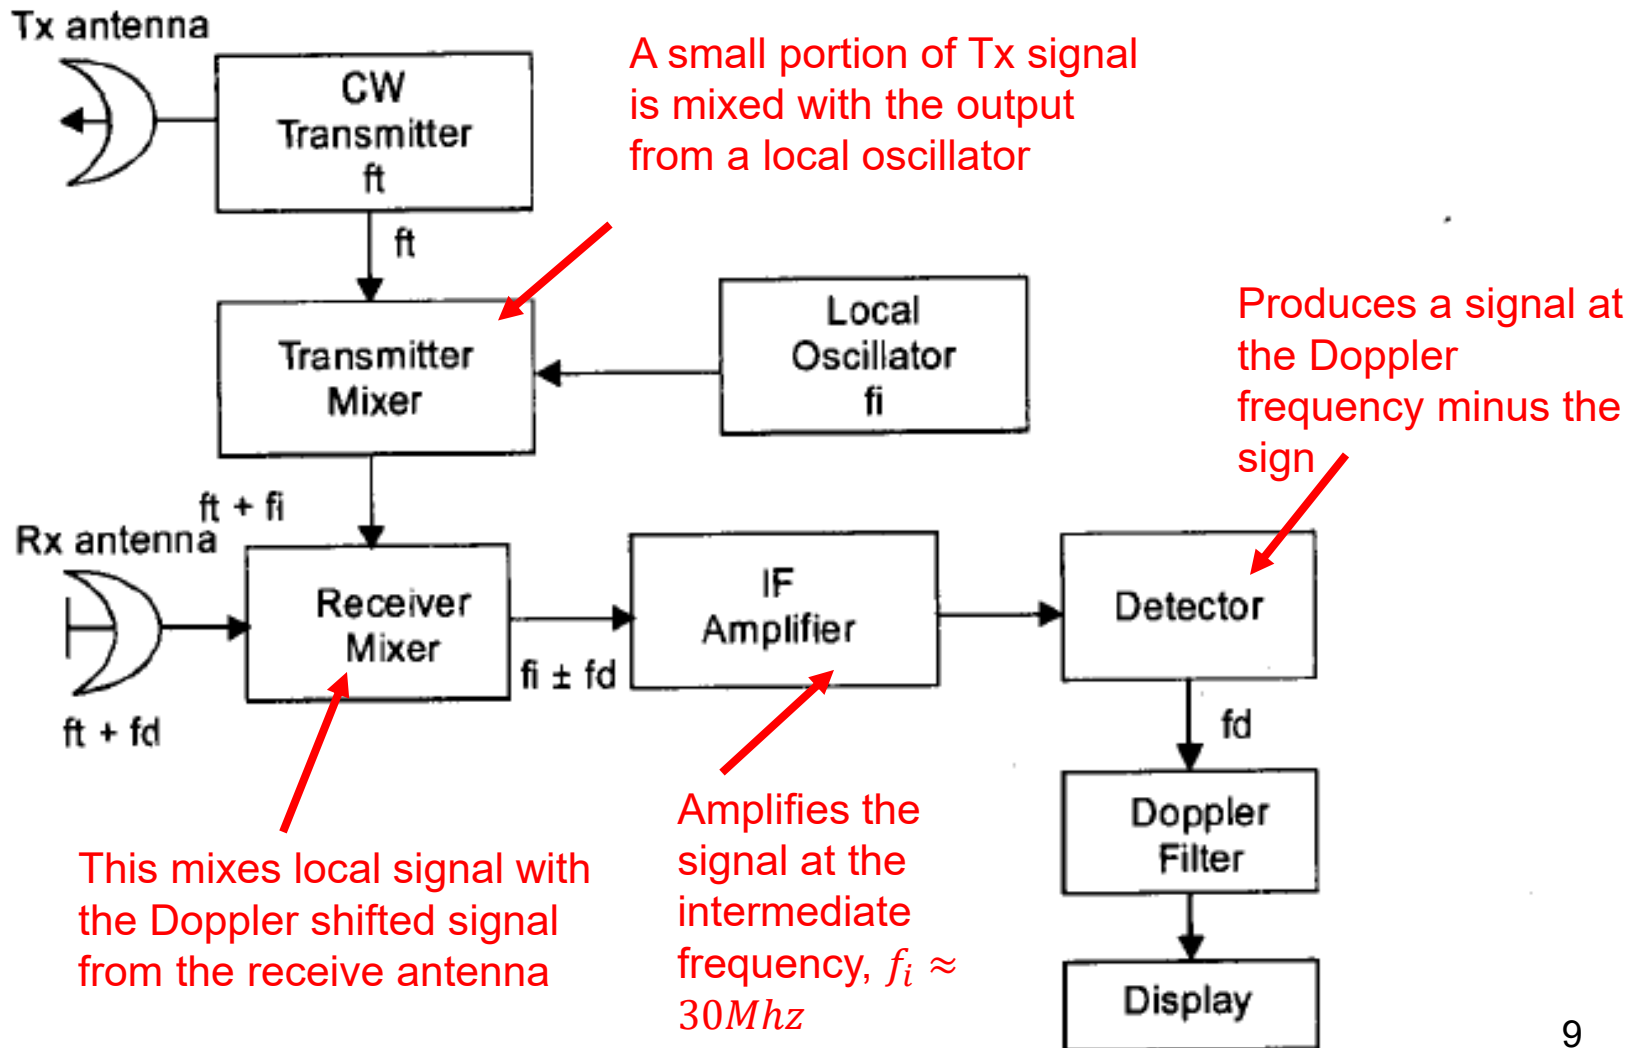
Tx antenna

CW Transmitter ft

A small portion of Tx signal is mixed with the output from a local oscillator

ft

Transmitter Mixer

Local Oscillator fi

Produces a signal at the Doppler frequency minus the sign

ft + fi

Rx antenna

Receiver Mixer

IF Amplifier

Detector

fi ± fd

ft + fd

fd

Doppler Filter

Display

This mixes local signal with the Doppler shifted signal from the receive antenna

Amplifies the signal at the intermediate frequency, $f_i \approx 30Mhz$

9